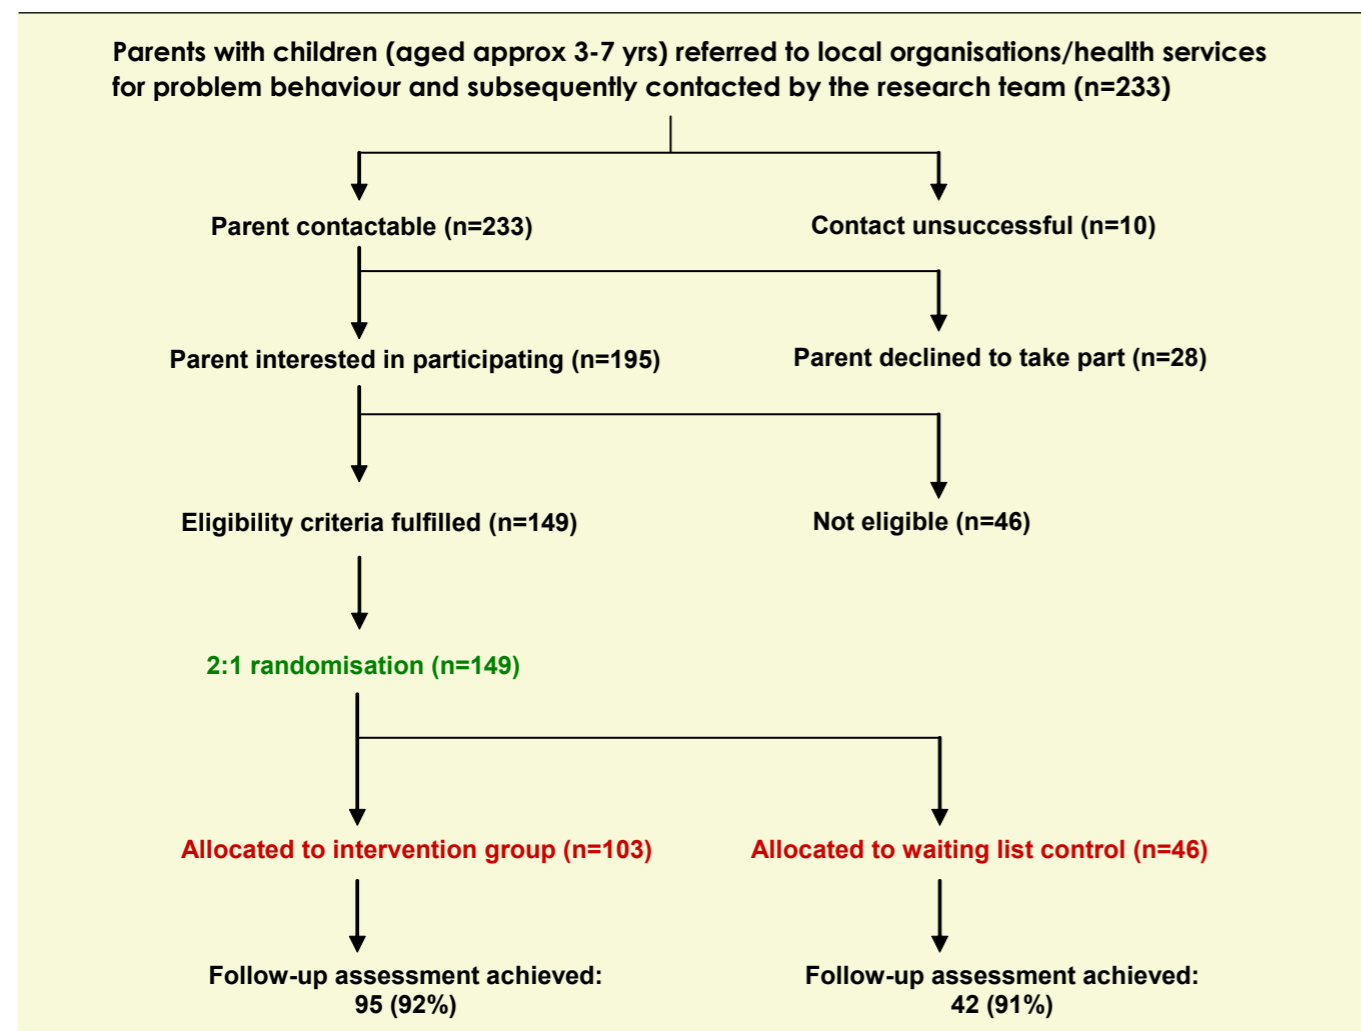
Parents with children (aged approx 3-7 yrs) referred to local organisations/health services for problem behaviour and subsequently contacted by the research team (n=233)

Parent contactable (n=233)

Contact unsuccessful (n=10)

Parent interested in participating (n=195)

Parent declined to take part (n=28)

Eligibility criteria fulfilled (n=149)

Not eligible (n=46)

2:1 randomisation (n=149)

Allocated to intervention group (n=103)

Allocated to waiting list control (n=46)

Follow-up assessment achieved: 95 (92%)

Follow-up assessment achieved: 42 (91%)